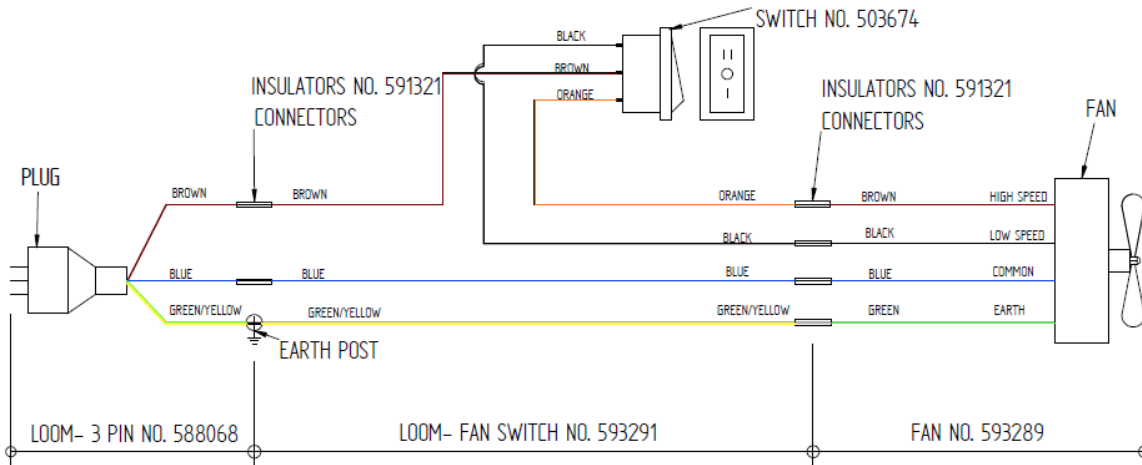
SWITCH NO. 503674

BLACK
BROWN
ORANGE

INSULATORS NO. 591321
CONNECTORS

INSULATORS NO. 591321
CONNECTORS

FAN

PLUG

BROWN
BROWN

ORANGE
BROWN
HIGH SPEED

BLACK
BLACK
LOW SPEED

BLUE
BLUE
BLUE
BLUE
COMMON

GREEN/YELLOW
GREEN/YELLOW
GREEN/YELLOW
GREEN
EARTH

EARTH POST

LOOM- 3 PIN NO. 588068
LOOM- FAN SWITCH NO. 593291
FAN NO. 593289